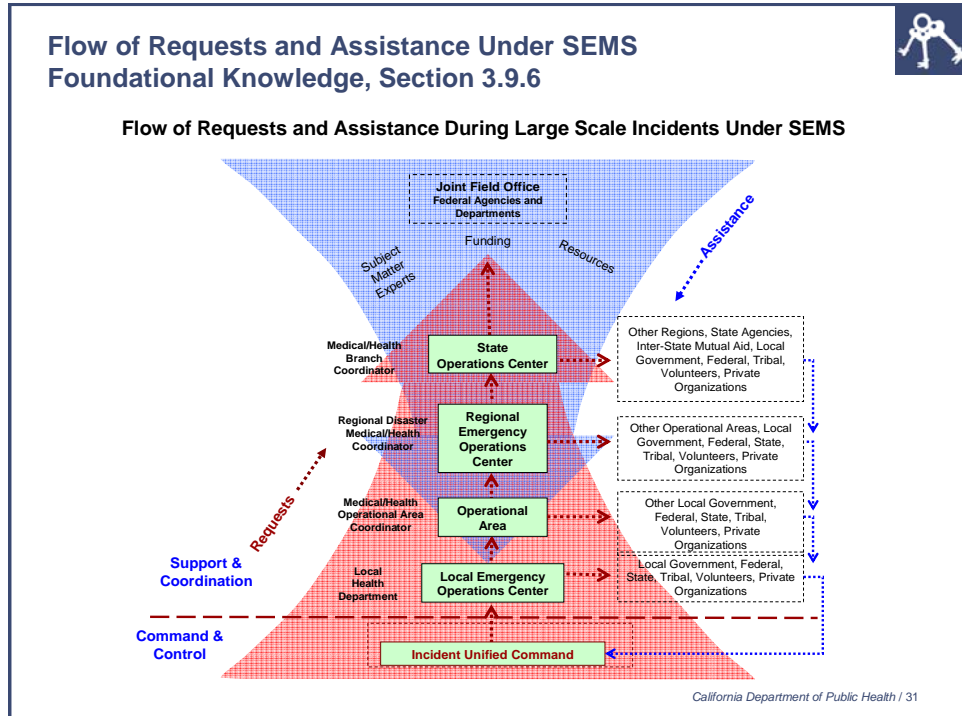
Flow of Requests and Assistance Under SEMS
Foundational Knowledge, Section 3.9.6

Flow of Requests and Assistance During Large Scale Incidents Under SEMS

Joint Field Office
Federal Agencies and Departments

Funding

Subject Matter Experts

Resources

Assistance

Medical/Health Branch Coordinator

State Operations Center

Other Regions, State Agencies, Inter-State Mutual Aid, Local Government, Federal, Tribal, Volunteers, Private Organizations

Regional Disaster Medical/Health Coordinator

Regional Emergency Operations Center

Other Operational Areas, Local Government, Federal, State, Tribal, Volunteers, Private Organizations

Medical/Health Operational Area Coordinator

Operational Area

Other Local Government, Federal, State, Tribal, Volunteers, Private Organizations

Requests

Support & Coordination

Local Health Department

Local Emergency Operations Center

Local Government, Federal, State, Tribal, Volunteers, Private Organizations

Command & Control

Incident Unified Command

California Department of Public Health / 31